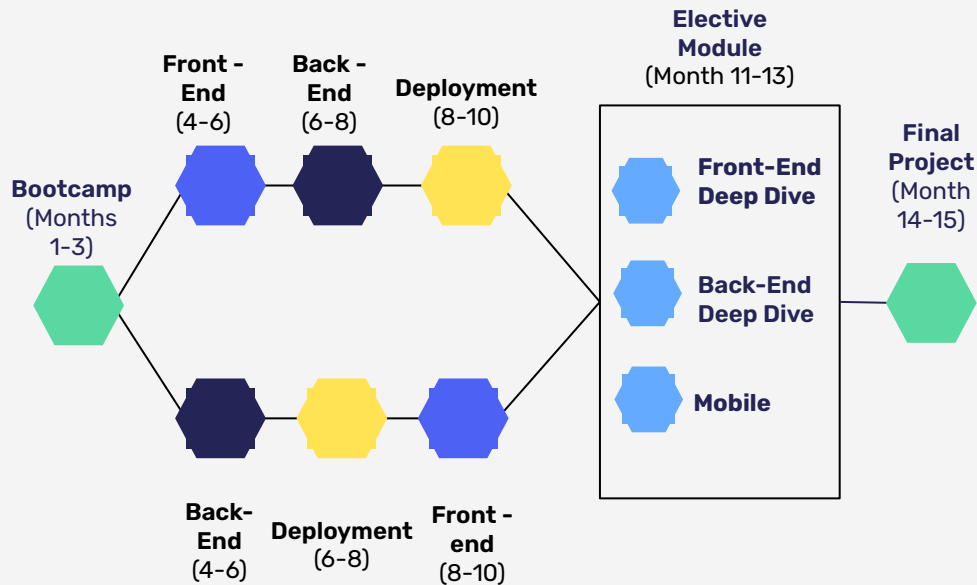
Bootcamp
(Months 1-3)

Front - End
(4-6)

Back - End
(6-8)

Deployment
(8-10)

Elective Module
(Month 11-13)

Front-End Deep Dive

Back-End Deep Dive

Mobile

Final Project
(Month 14-15)

Back-End
(4-6)

Deployment
(6-8)

Front - end
(8-10)